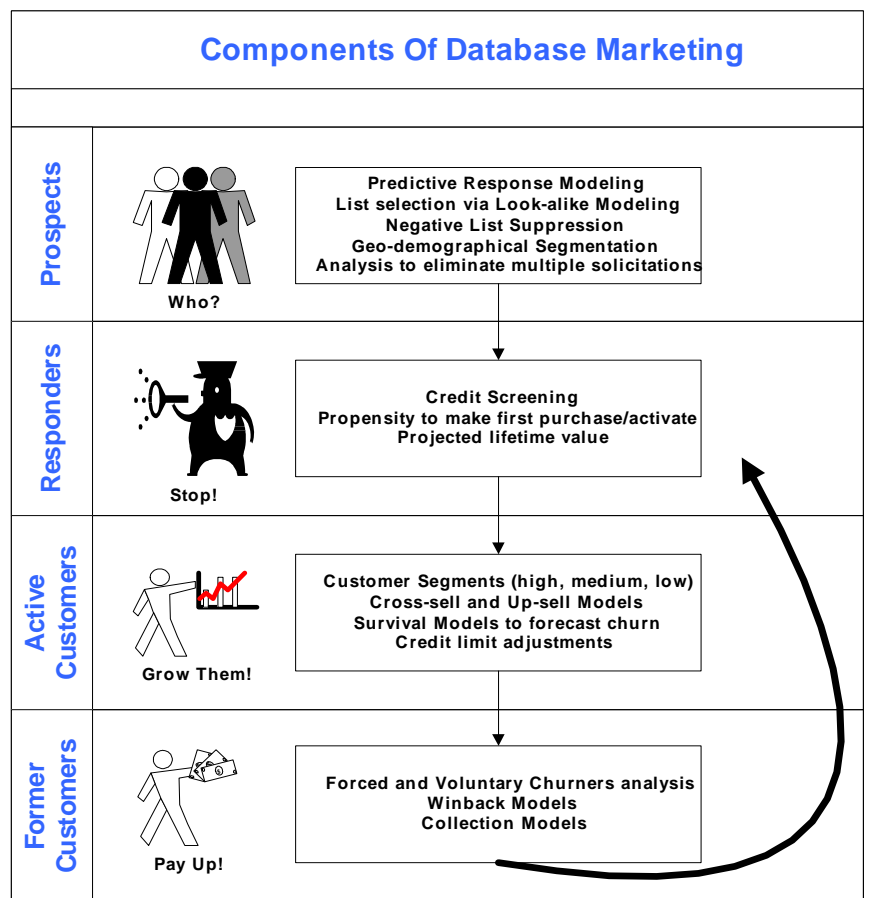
Components Of Database Marketing

Prospects

Who?

Predictive Response Modeling
List selection via Look-alike Modeling
Negative List Suppression
Geo-demographical Segmentation
Analysis to eliminate multiple solicitations

Responders

Stop!

Credit Screening
Propensity to make first purchase/activate
Projected lifetime value

Active Customers

Grow Them!

Customer Segments (high, medium, low)
Cross-sell and Up-sell Models
Survival Models to forecast churn
Credit limit adjustments

Former Customers

Pay Up!

Forced and Voluntary Churners analysis
Winback Models
Collection Models